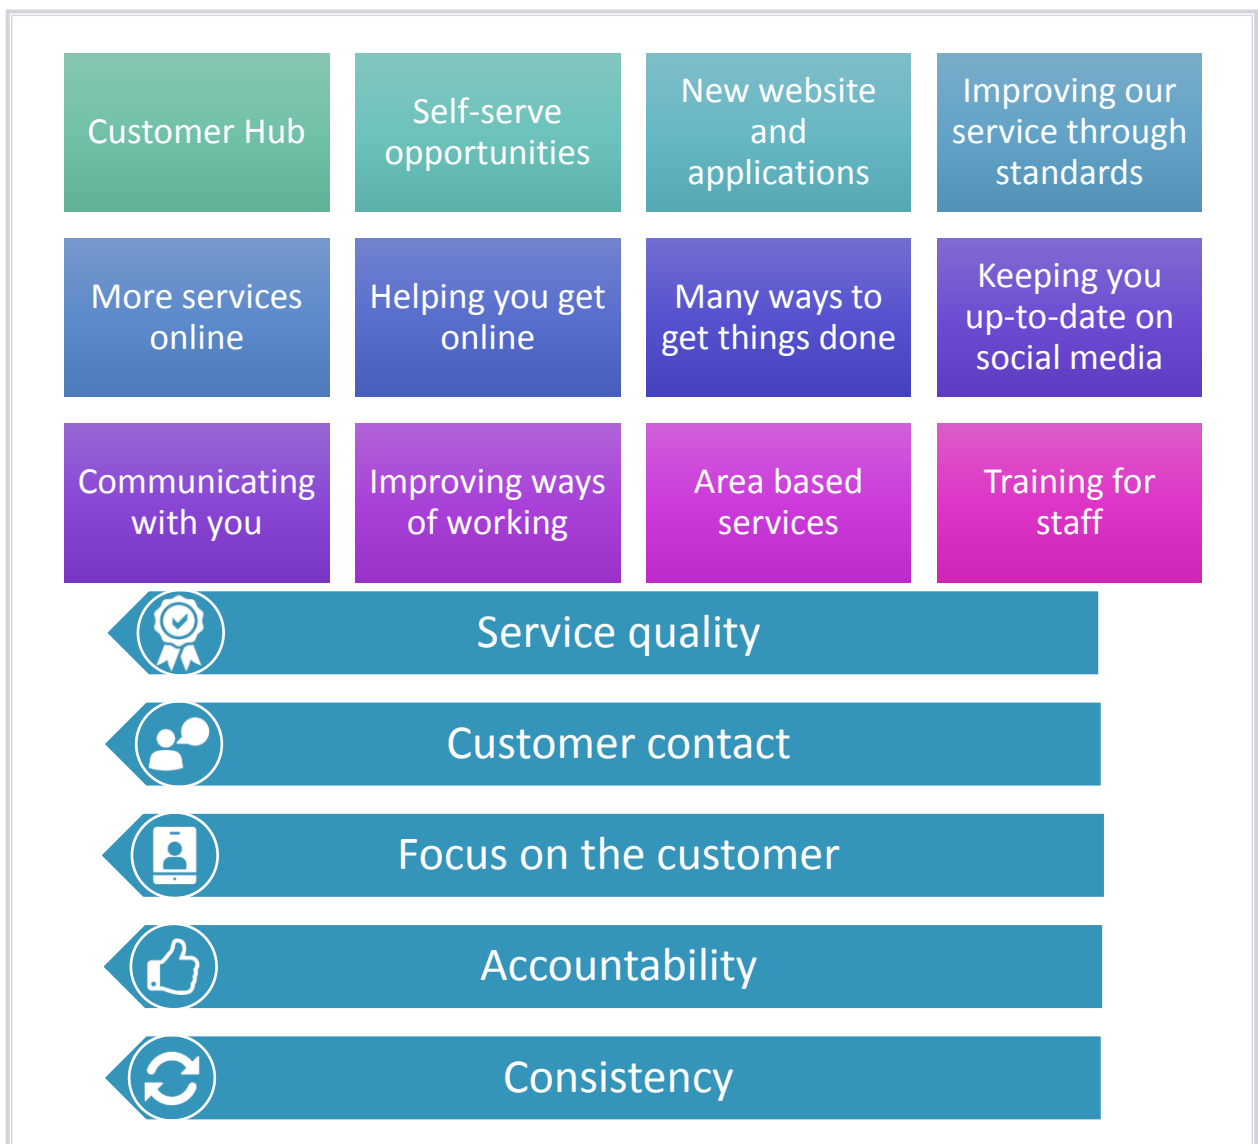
Customer Hub

Self-serve opportunities

New website and applications

Improving our service through standards

More services online

Helping you get online

Many ways to get things done

Keeping you up-to-date on social media

Communicating with you

Improving ways of working

Area based services

Training for staff

Service quality

Customer contact

Focus on the customer

Accountability

Consistency